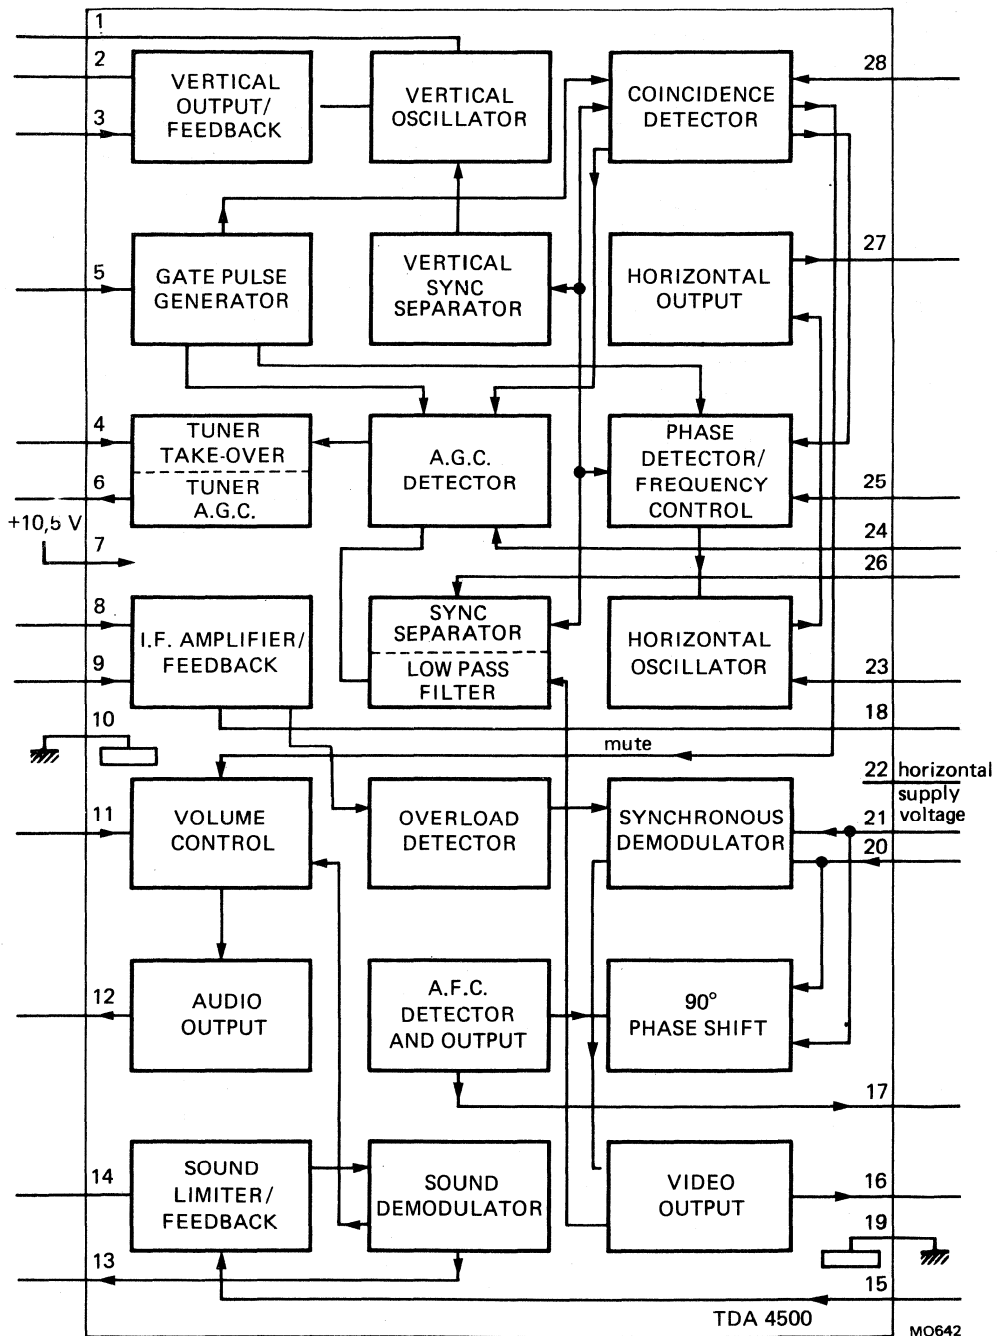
1
2
3
VERTICAL OUTPUT/ FEEDBACK
VERTICAL OSCILLATOR
COINCIDENCE DETECTOR
28
5
GATE PULSE GENERATOR
VERTICAL SYNC SEPARATOR
HORIZONTAL OUTPUT
27
4
6
TUNER TAKE-OVER
TUNER A.G.C.
A.G.C. DETECTOR
PHASE DETECTOR/ FREQUENCY CONTROL
25
+10,5 V
7
24
26
8
9
I.F. AMPLIFIER/ FEEDBACK
SYNC SEPARATOR
LOW PASS FILTER
HORIZONTAL OSCILLATOR
23
10
18
mute
22 horizontal supply voltage
11
VOLUME CONTROL
OVERLOAD DETECTOR
SYNCHRONOUS DEMODULATOR
21
20
12
AUDIO OUTPUT
A.F.C. DETECTOR AND OUTPUT
90° PHASE SHIFT
17
14
SOUND LIMITER/ FEEDBACK
SOUND DEMODULATOR
VIDEO OUTPUT
16
19
13
15
TDA 4500
MO642